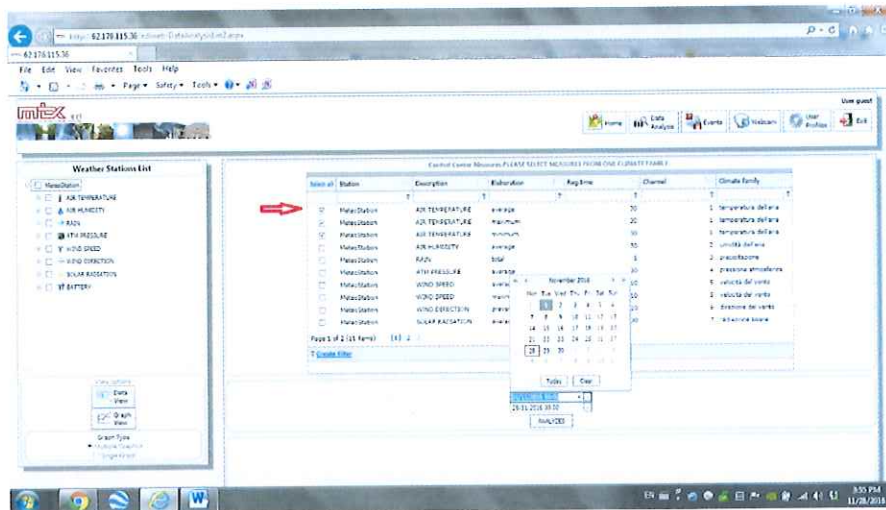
http:// 62.178.115.36 /DataAnalysis.aspx

62.178.115.36

File Edit View Favorites Tools Help

Page Safety Tools

mix srl

User guest

Home Data Analyze Events Webcam User Profiles Exit

Weather Stations List

MeteoStation
AIR TEMPERATURE
AIR HUMIDITY
RAIN
ATM PRESSURE
WIND SPEED
WIND DIRECTION
SOLAR RADIATION
BATTERY

Control Centre Measures PLEASE SELECT MEASURES FROM ONE CLIMATE FAMILY

| Select all | Station | Description | Elaboration | Reg.time | Channel | Climate family |
|---|---|---|---|---|---|---|
| ☑ | MeteoStation | AIR TEMPERATURE | average | 30 | | 1 temperatura dell'aria |
| ☑ | MeteoStation | AIR TEMPERATURE | maximum | 30 | | 1 temperatura dell'aria |
| ☑ | MeteoStation | AIR TEMPERATURE | minimum | 30 | | 1 temperatura dell'aria |
| ☐ | MeteoStation | AIR HUMIDITY | average | 30 | | 2 umidità dell'aria |
| ☐ | MeteoStation | RAIN | total | 5 | | 3 precipitazione |
| ☐ | MeteoStation | ATM PRESSURE | average | 10 | | 4 pressione atmosferica |
| ☐ | MeteoStation | WIND SPEED | average | 10 | | 5 velocità del vento |
| ☐ | MeteoStation | WIND SPEED | maximum | 10 | | 5 velocità del vento |
| ☐ | MeteoStation | WIND DIRECTION | prevalent | 10 | | 6 direzione del vento |
| ☐ | MeteoStation | SOLAR RADIATION | average | 10 | | 7 radiazione solare |

Page 1 of 2 (15 items) [1] 2

Create Filter

November 2016
Mon Tue Wed Thu Fri Sat Sun
31 1 2 3 4 5 6
7 8 9 10 11 12 13
14 15 16 17 18 19 20
21 22 23 24 25 26 27
28 29 30 1 2 3 4

Today Clear

28.11.2016 00:00

ANALYZES

View options
Data View
Graph View

Graph Type
Multiple Graphs
Single Graph

3:55 PM
11/28/2016